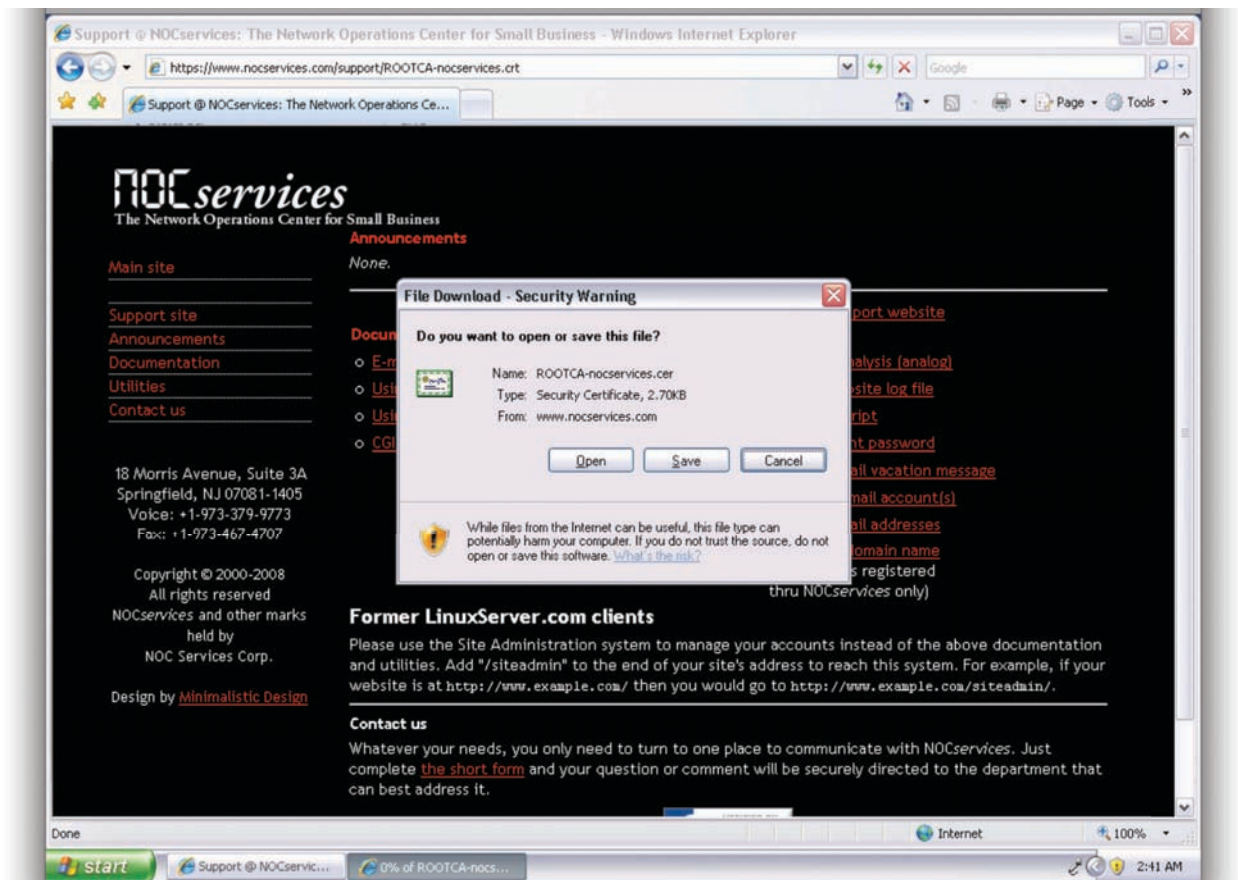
Support @ NOCservices: The Network Operations Center for Small Business - Windows Internet Explorer

https://www.nocservices.com/support/ROOTCA-nocservices.crt

Google

Support @ NOCservices: The Network Operations Ce...

Page ▾ Tools ▾

NOCservices
The Network Operations Center for Small Business

Main site

Support site
Announcements
Documentation
Utilities
Contact us

18 Morris Avenue, Suite 3A
Springfield, NJ 07081-1405
Voice: +1-973-379-9773
Fax: +1-973-467-4707

Copyright © 2000-2008
All rights reserved
NOCservices and other marks held by
NOC Services Corp.

Design by Minimalistic Design

Announcements
None.

Docu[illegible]
o E-m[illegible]
o Usi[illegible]
o Usi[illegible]
o CGI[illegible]

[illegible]port website
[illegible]alysis (analog)
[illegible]site log file
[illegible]ript
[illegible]t password
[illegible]ail vacation message
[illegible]mail account(s)
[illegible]il addresses
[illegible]omain name
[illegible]s registered thru NOCservices only)

File Download - Security Warning

Do you want to open or save this file?

Name: ROOTCA-nocservices.cer
Type: Security Certificate, 2.70KB
From: www.nocservices.com

Open Save Cancel

While files from the Internet can be useful, this file type can potentially harm your computer. If you do not trust the source, do not open or save this software. What's the risk?

Former LinuxServer.com clients

Please use the Site Administration system to manage your accounts instead of the above documentation and utilities. Add "/siteadmin" to the end of your site's address to reach this system. For example, if your website is at http://www.example.com/ then you would go to http://www.example.com/siteadmin/.

Contact us

Whatever your needs, you only need to turn to one place to communicate with NOCservices. Just complete the short form and your question or comment will be securely directed to the department that can best address it.

Done
Internet
100%

start
Support @ NOCservic...
0% of ROOTCA-nocs...
2:41 AM